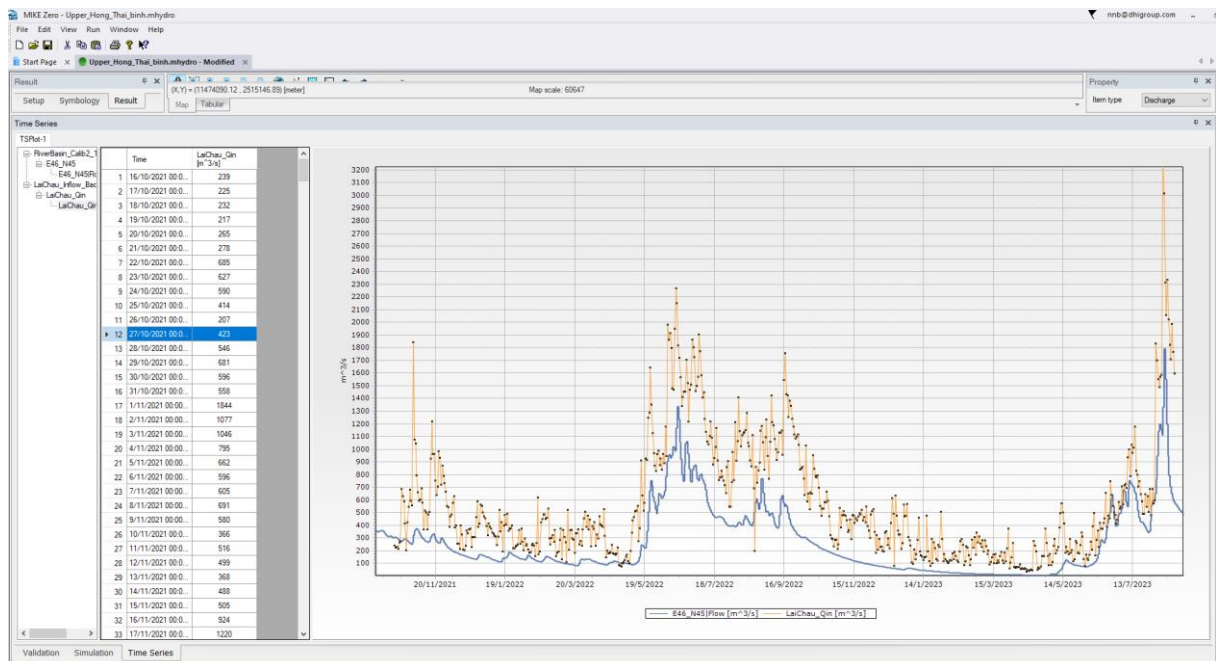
MIKE Zero - Upper_Hong_Thai_binh.mhydro

nnb@dhigroup.com

File Edit View Run Window Help

Start Page × Upper_Hong_Thai_binh.mhydro - Modified ×

Result

Setup Symbology Result

(X,Y) = (11474090.12 , 2515146.89) [meter]

Map scale: 60647

Map Tabular

Property

Item type Discharge

Time Series

TSPlot-1

RiverBasin_Calib2_1
E46_N45
E46_N45(Ro
LaiChau_Inflow_Bac
LaiChau_Qin
LaiChau_Qin

| | Time | LaiChau_Qin [m^3/s] |
|---|---|---|
| 1 | 16/10/2021 00:0... | 239 |
| 2 | 17/10/2021 00:0... | 225 |
| 3 | 18/10/2021 00:0... | 232 |
| 4 | 19/10/2021 00:0... | 217 |
| 5 | 20/10/2021 00:0... | 265 |
| 6 | 21/10/2021 00:0... | 278 |
| 7 | 22/10/2021 00:0... | 685 |
| 8 | 23/10/2021 00:0... | 627 |
| 9 | 24/10/2021 00:0... | 590 |
| 10 | 25/10/2021 00:0... | 414 |
| 11 | 26/10/2021 00:0... | 207 |
| 12 | 27/10/2021 00:0... | 423 |
| 13 | 28/10/2021 00:0... | 546 |
| 14 | 29/10/2021 00:0... | 681 |
| 15 | 30/10/2021 00:0... | 596 |
| 16 | 31/10/2021 00:0... | 558 |
| 17 | 1/11/2021 00:00... | 1844 |
| 18 | 2/11/2021 00:00... | 1077 |
| 19 | 3/11/2021 00:00... | 1046 |
| 20 | 4/11/2021 00:00... | 795 |
| 21 | 5/11/2021 00:00... | 662 |
| 22 | 6/11/2021 00:00... | 596 |
| 23 | 7/11/2021 00:00... | 605 |
| 24 | 8/11/2021 00:00... | 691 |
| 25 | 9/11/2021 00:00... | 580 |
| 26 | 10/11/2021 00:0... | 366 |
| 27 | 11/11/2021 00:0... | 516 |
| 28 | 12/11/2021 00:0... | 499 |
| 29 | 13/11/2021 00:0... | 368 |
| 30 | 14/11/2021 00:0... | 488 |
| 31 | 15/11/2021 00:0... | 505 |
| 32 | 16/11/2021 00:0... | 924 |
| 33 | 17/11/2021 00:0... | 1220 |

3200 3100 3000 2900 2800 2700 2600 2500 2400 2300 2200 2100 2000 1900 1800 1700 1600 1500 1400 1300 1200 1100 1000 900 800 700 600 500 400 300 200 100

m^3/s

20/11/2021 19/1/2022 20/3/2022 19/5/2022 18/7/2022 16/9/2022 15/11/2022 14/1/2023 15/3/2023 14/5/2023 13/7/2023

E46_N45|Flow [m^3/s] LaiChau_Qin [m^3/s]

Validation Simulation Time Series